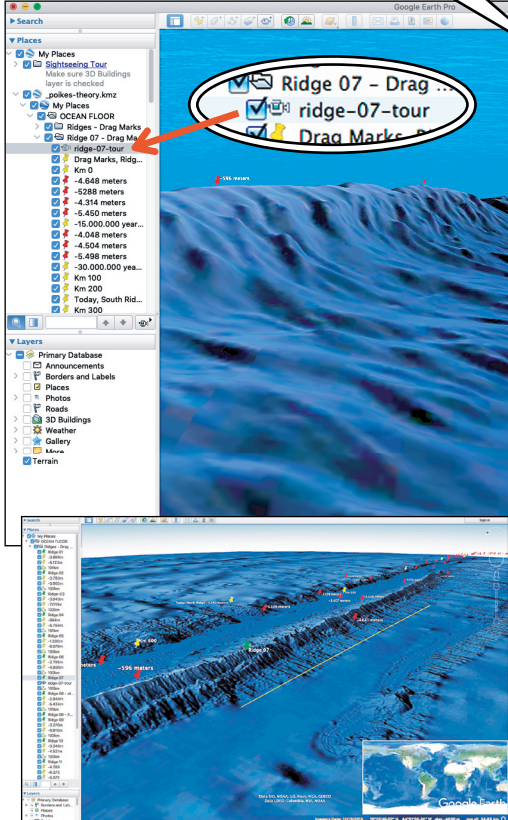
Google Earth Pro

Search

Places

My Places

Sightseeing Tour

Make sure 3D Buildings layer is checked

_poikes-theory.kmz

My Places

OCEAN FLOOR

Ridges - Drag Marks

Ridge 07 - Drag Ma...

ridge-07-tour

Drag Marks, Ridg...

Km 0

-4.648 meters

-5288 meters

-4.314 meters

-5.450 meters

-15.000.000 year...

-4.048 meters

-4.504 meters

-5.498 meters

-30.000.000 yea...

Km 100

Km 200

Today, South Rid...

Km 300

Layers

Primary Database

Announcements

Borders and Labels

Places

Photos

Roads

3D Buildings

Weather

Gallery

More

Terrain

Ridge 07 - Drag ...

ridge-07-tour

Drag Marks, R...

-596 meters

-596 meters

Ridge 07

Km 600

Google Earth